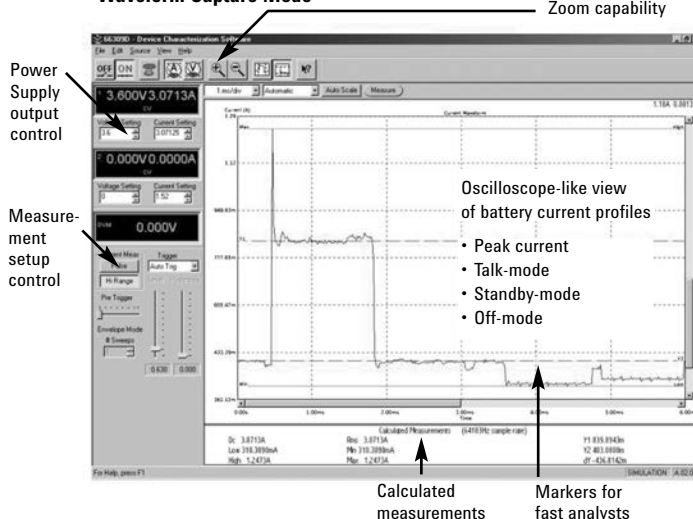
Waveform Capture Mode

Zoom capability

66319D - Device Characterization Software

File Edit Source View Help

OFF ON

Power Supply output control

3.600V 3.0713A

CV

Voltage Setting 3.6

Current Setting 3.07125

0.000V 0.0000A

CV

Voltage Setting 0

Current Setting 1.52

DVM 0.000V

Measurement setup control

Trigger

Auto Trig

Hi Range

Pre Trigger

Envelope Mode

# Sweeps

0.630 0.000

1.ms/div Automatic Auto Scale Measure

Current (A)

Current Waveform

1.18A 0.0813

Oscilloscope-like view of battery current profiles

• Peak current
• Talk-mode
• Standby-mode
• Off-mode

0.00s 1.00ms 2.00ms 3.00ms 4.00ms 5.00ms 6.00

Time

Calculated Measurements (64103Hz sample rate)

Dc 3.8713A
Low 318.3890mA
High 1.2473A

Rms 3.8713A
Min 318.3890mA
Max 1.2473A

Y1 835.8943m
Y2 403.0000m
dY -436.8142m

For Help, press F1

SIMULATION

Calculated measurements

Markers for fast analysts